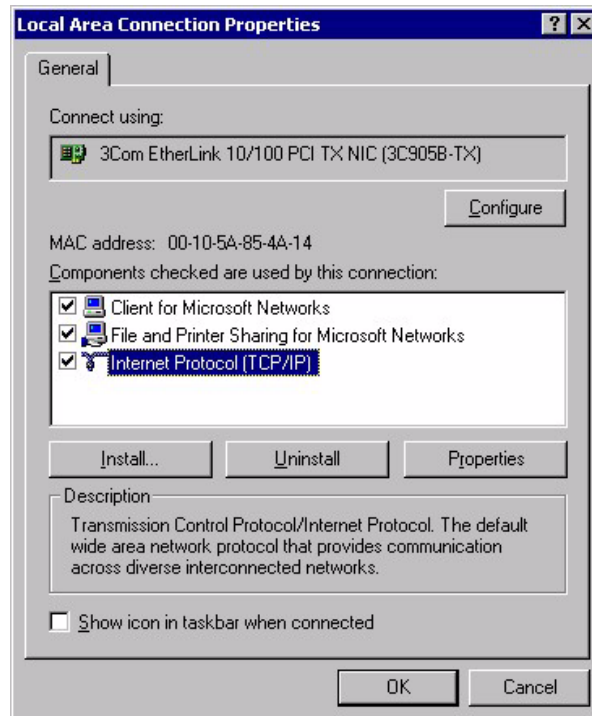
Local Area Connection Properties

?

General

Connect using:

3Com EtherLink 10/100 PCI TX NIC (3C905B-TX)

Configure

MAC address: 00-10-5A-85-4A-14

Components checked are used by this connection:

☑ Client for Microsoft Networks
☑ File and Printer Sharing for Microsoft Networks
☑ Internet Protocol (TCP/IP)

Install...

Uninstall

Properties

Description

Transmission Control Protocol/Internet Protocol. The default wide area network protocol that provides communication across diverse interconnected networks.

☐ Show icon in taskbar when connected

OK

Cancel